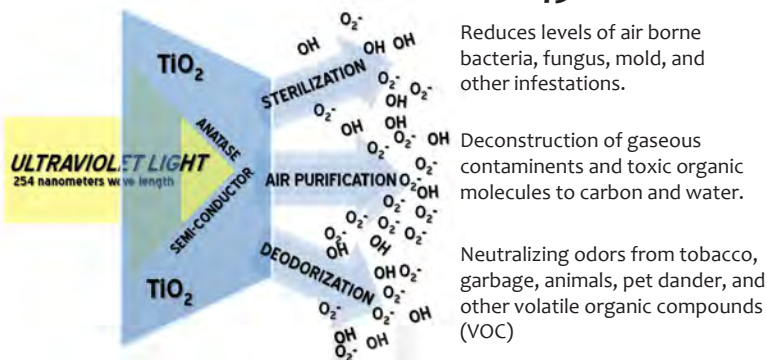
$TiO_2$

ANATASE

SEMI-CONDUCTOR

$TiO_2$

ULTRAVIOLET LIGHT
254 nanometers wave length

STERILIZATION

AIR PURIFICATION

DEODORIZATION

$O_2^-$ OH OH OH $O_2^-$ OH $O_2^-$ $O_2^-$ OH OH $O_2^-$ $O_2^-$ OH $O_2^-$ $O_2^-$ OH $O_2^-$ $O_2^-$ $O_2^-$ $O_2^-$ OH OH OH $O_2^-$ $O_2^-$ $O_2^-$ OH OH $O_2^-$ OH

Reduces levels of air borne bacteria, fungus, mold, and other infestations.

Deconstruction of gaseous contaminents and toxic organic molecules to carbon and water.

Neutralizing odors from tobacco, garbage, animals, pet dander, and other volatile organic compounds (VOC)